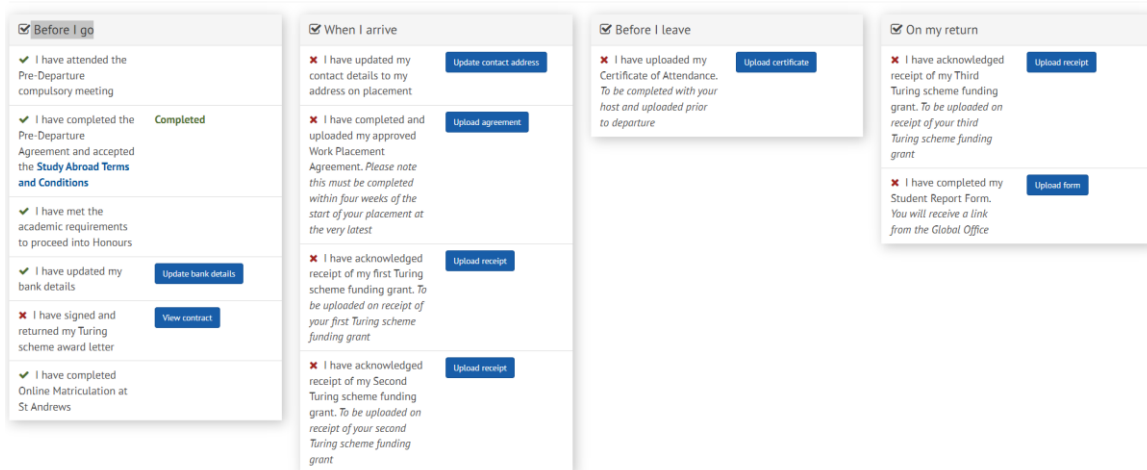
Before I go

I have attended the Pre-Departure compulsory meeting

I have completed the Pre-Departure Agreement and accepted the **Study Abroad Terms and Conditions** Completed

I have met the academic requirements to proceed into Honours

I have updated my bank details Update bank details

I have signed and returned my Turing scheme award letter View contract

I have completed Online Matriculation at St Andrews

When I arrive

I have updated my contact details to my address on placement Update contact address

I have completed and uploaded my approved Work Placement Agreement. *Please note this must be completed within four weeks of the start of your placement at the very latest* Upload agreement

I have acknowledged receipt of my first Turing scheme funding grant. *To be uploaded on receipt of your first Turing scheme funding grant* Upload receipt

I have acknowledged receipt of my Second Turing scheme funding grant. *To be uploaded on receipt of your second Turing scheme funding grant* Upload receipt

Before I leave

I have uploaded my Certificate of Attendance. *To be completed with your host and uploaded prior to departure* Upload certificate

On my return

I have acknowledged receipt of my Third Turing scheme funding grant. *To be uploaded on receipt of your third Turing scheme funding grant* Upload receipt

I have completed my Student Report Form. *You will receive a link from the Global Office* Upload form